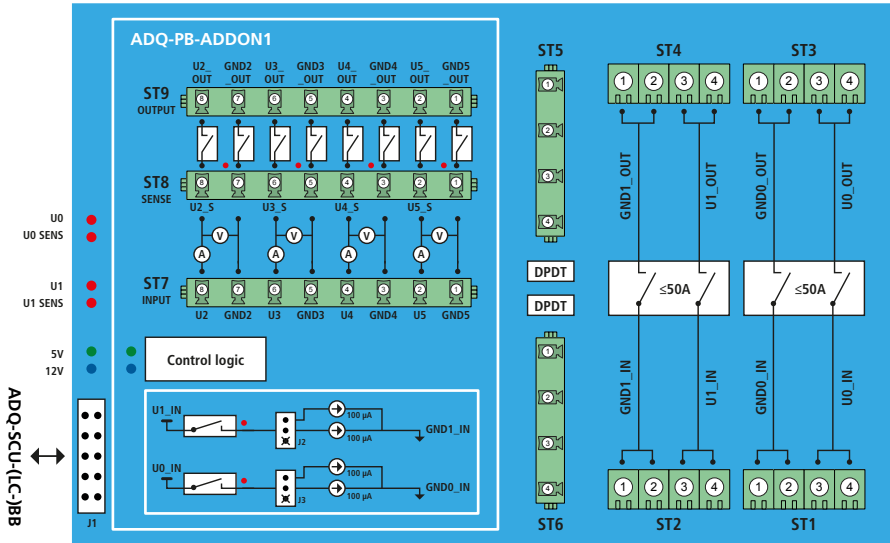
ADQ-PB-ADDON1

U2_OUT GND2_OUT U3_OUT GND3_OUT U4_OUT GND4_OUT U5_OUT GND5_OUT

ST9 OUTPUT

8 7 6 5 4 3 2 1

ST8 SENSE

8 7 6 5 4 3 2 1

U2_S U3_S U4_S U5_S

V A V A V A V A

ST7 INPUT

8 7 6 5 4 3 2 1

U2 GND2 U3 GND3 U4 GND4 U5 GND5

U0
U0 SENS

U1
U1 SENS

5V
12V

Control logic

U1_IN
J2
100 µA
100 µA
GND1_IN

U0_IN
J3
100 µA
100 µA
GND0_IN

J1

ADQ-SCU-(LC-)JBB

ST5
1 2 3 4

DPDT
DPDT

ST6
1 2 3 4

ST4
1 2 3 4

ST3
1 2 3 4

GND1_OUT U1_OUT GND0_OUT U0_OUT

≤50A ≤50A

GND1_IN U1_IN GND0_IN U0_IN

1 2 3 4
ST2

1 2 3 4
ST1